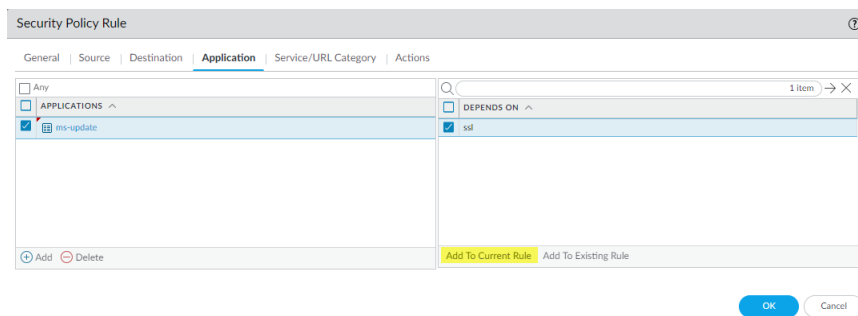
Security Policy Rule

General | Source | Destination | Application | Service/URL Category | Actions

Any

APPLICATIONS

ms-update

Add Delete

1 item

DEPENDS ON

ssl

Add To Current Rule Add To Existing Rule

OK Cancel